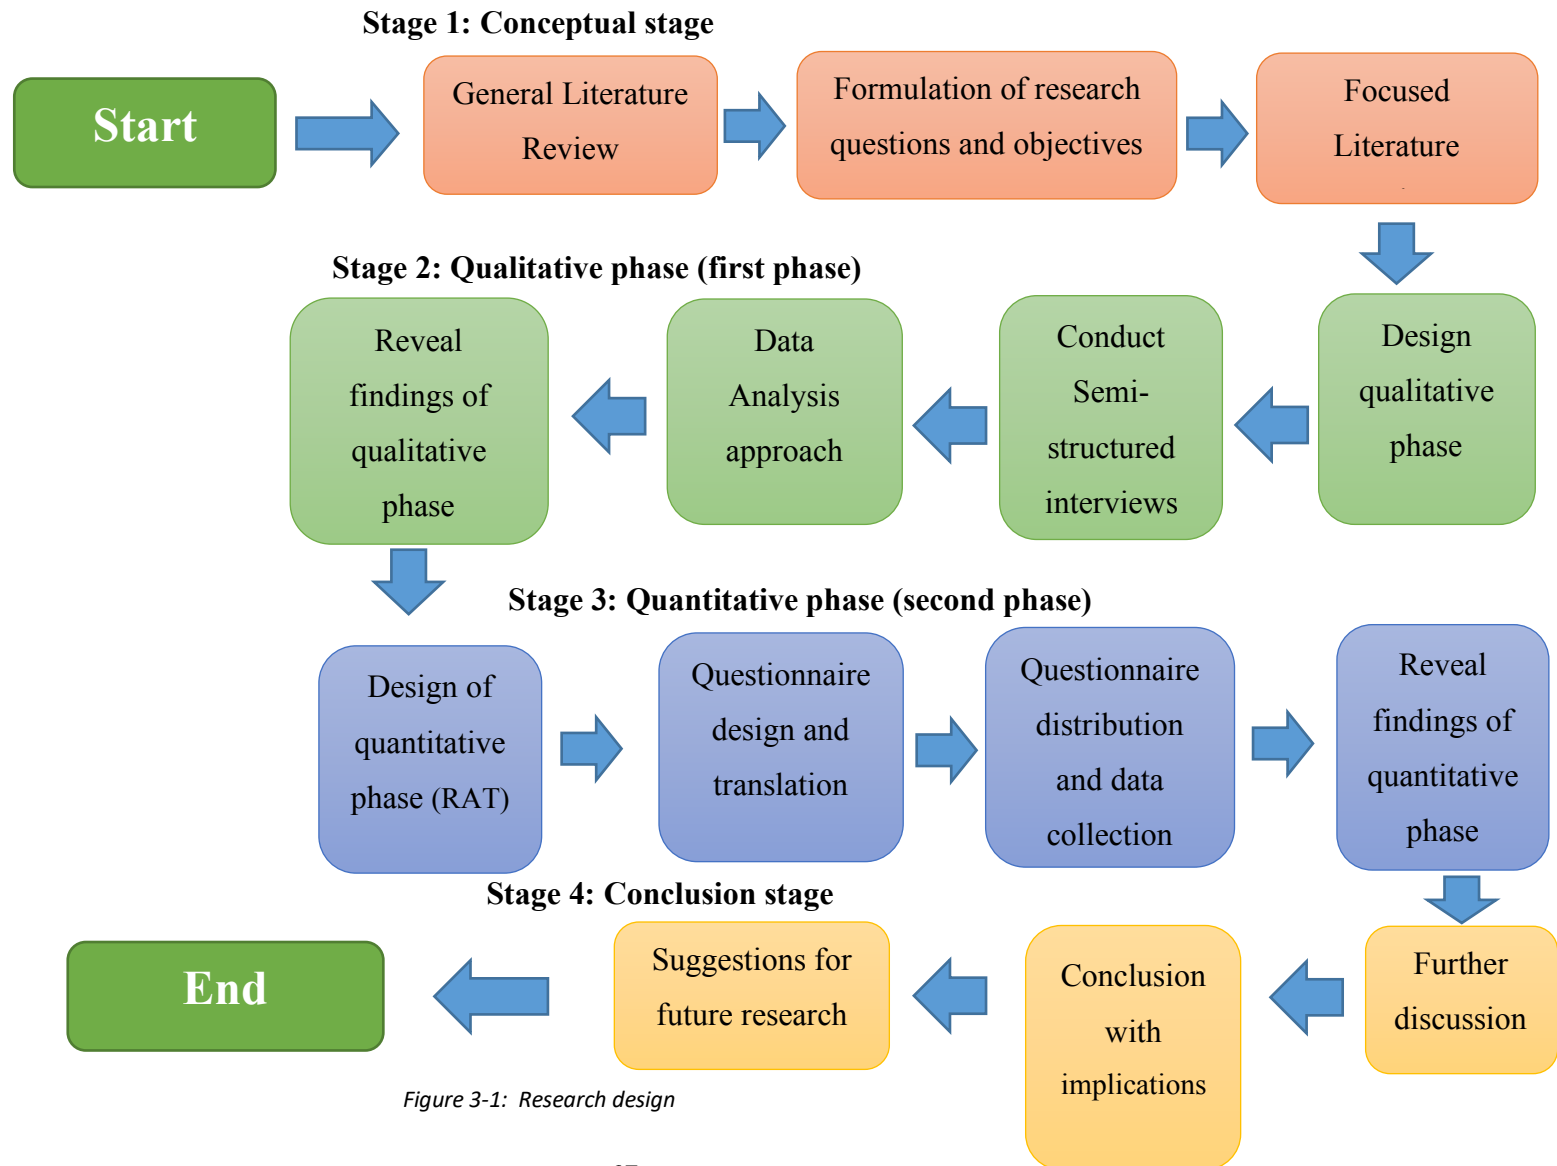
Stage 1: Conceptual stage

Start

General Literature Review

Formulation of research questions and objectives

Focused Literature

Stage 2: Qualitative phase (first phase)

Design qualitative phase

Conduct Semi-structured interviews

Data Analysis approach

Reveal findings of qualitative phase

Stage 3: Quantitative phase (second phase)

Design of quantitative phase (RAT)

Questionnaire design and translation

Questionnaire distribution and data collection

Reveal findings of quantitative phase

Stage 4: Conclusion stage

Further discussion

Conclusion with implications

Suggestions for future research

End

Figure 3-1: Research design